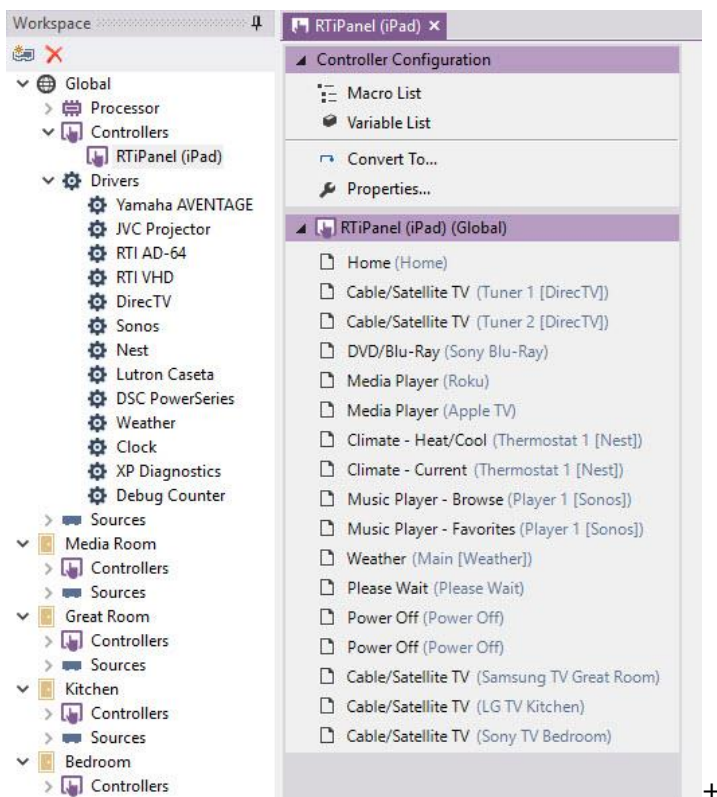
Workspace

Global
Processor
Controllers
RTiPanel (iPad)
Drivers
Yamaha AVENTAGE
JVC Projector
RTI AD-64
RTI VHD
DirecTV
Sonos
Nest
Lutron Caseta
DSC PowerSeries
Weather
Clock
XP Diagnostics
Debug Counter
Sources
Media Room
Controllers
Sources
Great Room
Controllers
Sources
Kitchen
Controllers
Sources
Bedroom
Controllers

RTiPanel (iPad) ×

Controller Configuration
Macro List
Variable List
Convert To...
Properties...

RTiPanel (iPad) (Global)
Home (Home)
Cable/Satellite TV (Tuner 1 [DirecTV])
Cable/Satellite TV (Tuner 2 [DirecTV])
DVD/Blu-Ray (Sony Blu-Ray)
Media Player (Roku)
Media Player (Apple TV)
Climate - Heat/Cool (Thermostat 1 [Nest])
Climate - Current (Thermostat 1 [Nest])
Music Player - Browse (Player 1 [Sonos])
Music Player - Favorites (Player 1 [Sonos])
Weather (Main [Weather])
Please Wait (Please Wait)
Power Off (Power Off)
Power Off (Power Off)
Cable/Satellite TV (Samsung TV Great Room)
Cable/Satellite TV (LG TV Kitchen)
Cable/Satellite TV (Sony TV Bedroom)

+